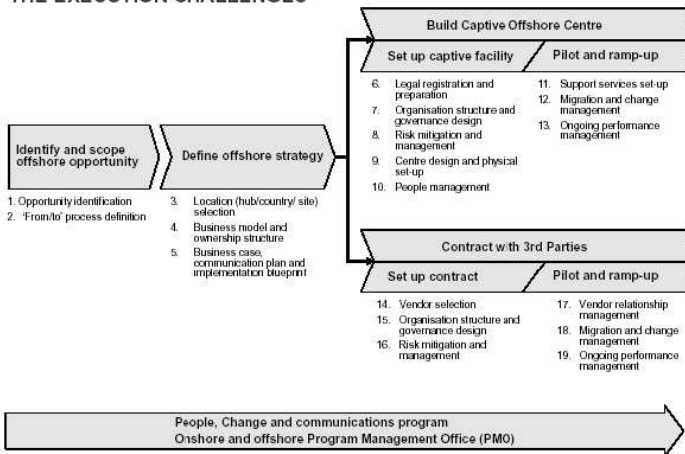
THE EXECUTION CHALLENGES

Identify and scope offshore opportunity

1. Opportunity identification
2. 'From/to' process definition

Define offshore strategy

3. Location (hub/country/ site) selection
4. Business model and ownership structure
5. Business case, communication plan and implementation blueprint

Build Captive Offshore Centre

Set up captive facility

6. Legal registration and preparation
7. Organisation structure and governance design
8. Risk mitigation and management
9. Centre design and physical set-up
10. People management

Pilot and ramp-up

11. Support services set-up
12. Migration and change management
13. Ongoing performance management

Contract with 3rd Parties

Set up contract

14. Vendor selection
15. Organisation structure and governance design
16. Risk mitigation and management

Pilot and ramp-up

17. Vendor relationship management
18. Migration and change management
19. Ongoing performance management

People, Change and communications program
Onshore and offshore Program Management Office (PMO)